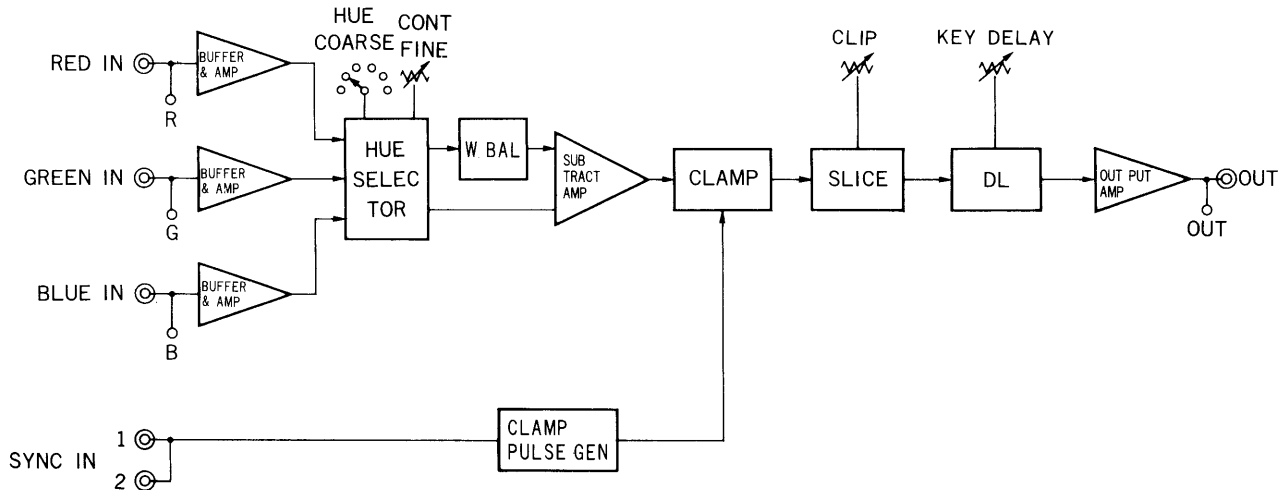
HUE COARSE
CONT FINE
CLIP
KEY DELAY

RED IN
BUFFER & AMP
R

GREEN IN
BUFFER & AMP
G

BLUE IN
BUFFER & AMP
B

HUE SELEC TOR
W BAL
SUB TRACT AMP
CLAMP
SLICE
DL
OUT PUT AMP
OUT
OUT

SYNC IN
1
2
CLAMP PULSE GEN